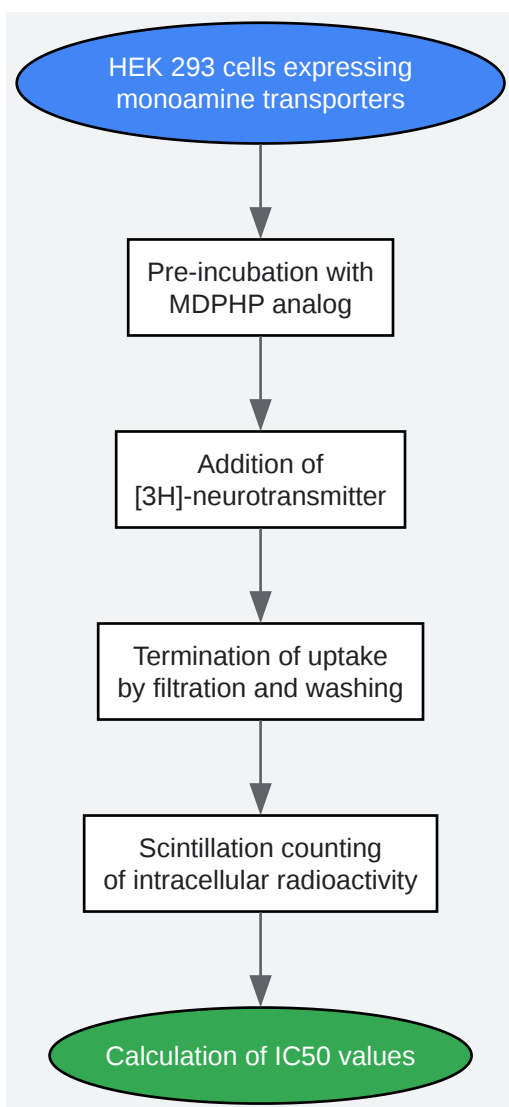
HEK 293 cells expressing monoamine transporters

Pre-incubation with MDPHP analog

Addition of [3H]-neurotransmitter

Termination of uptake by filtration and washing

Scintillation counting of intracellular radioactivity

Calculation of IC50 values